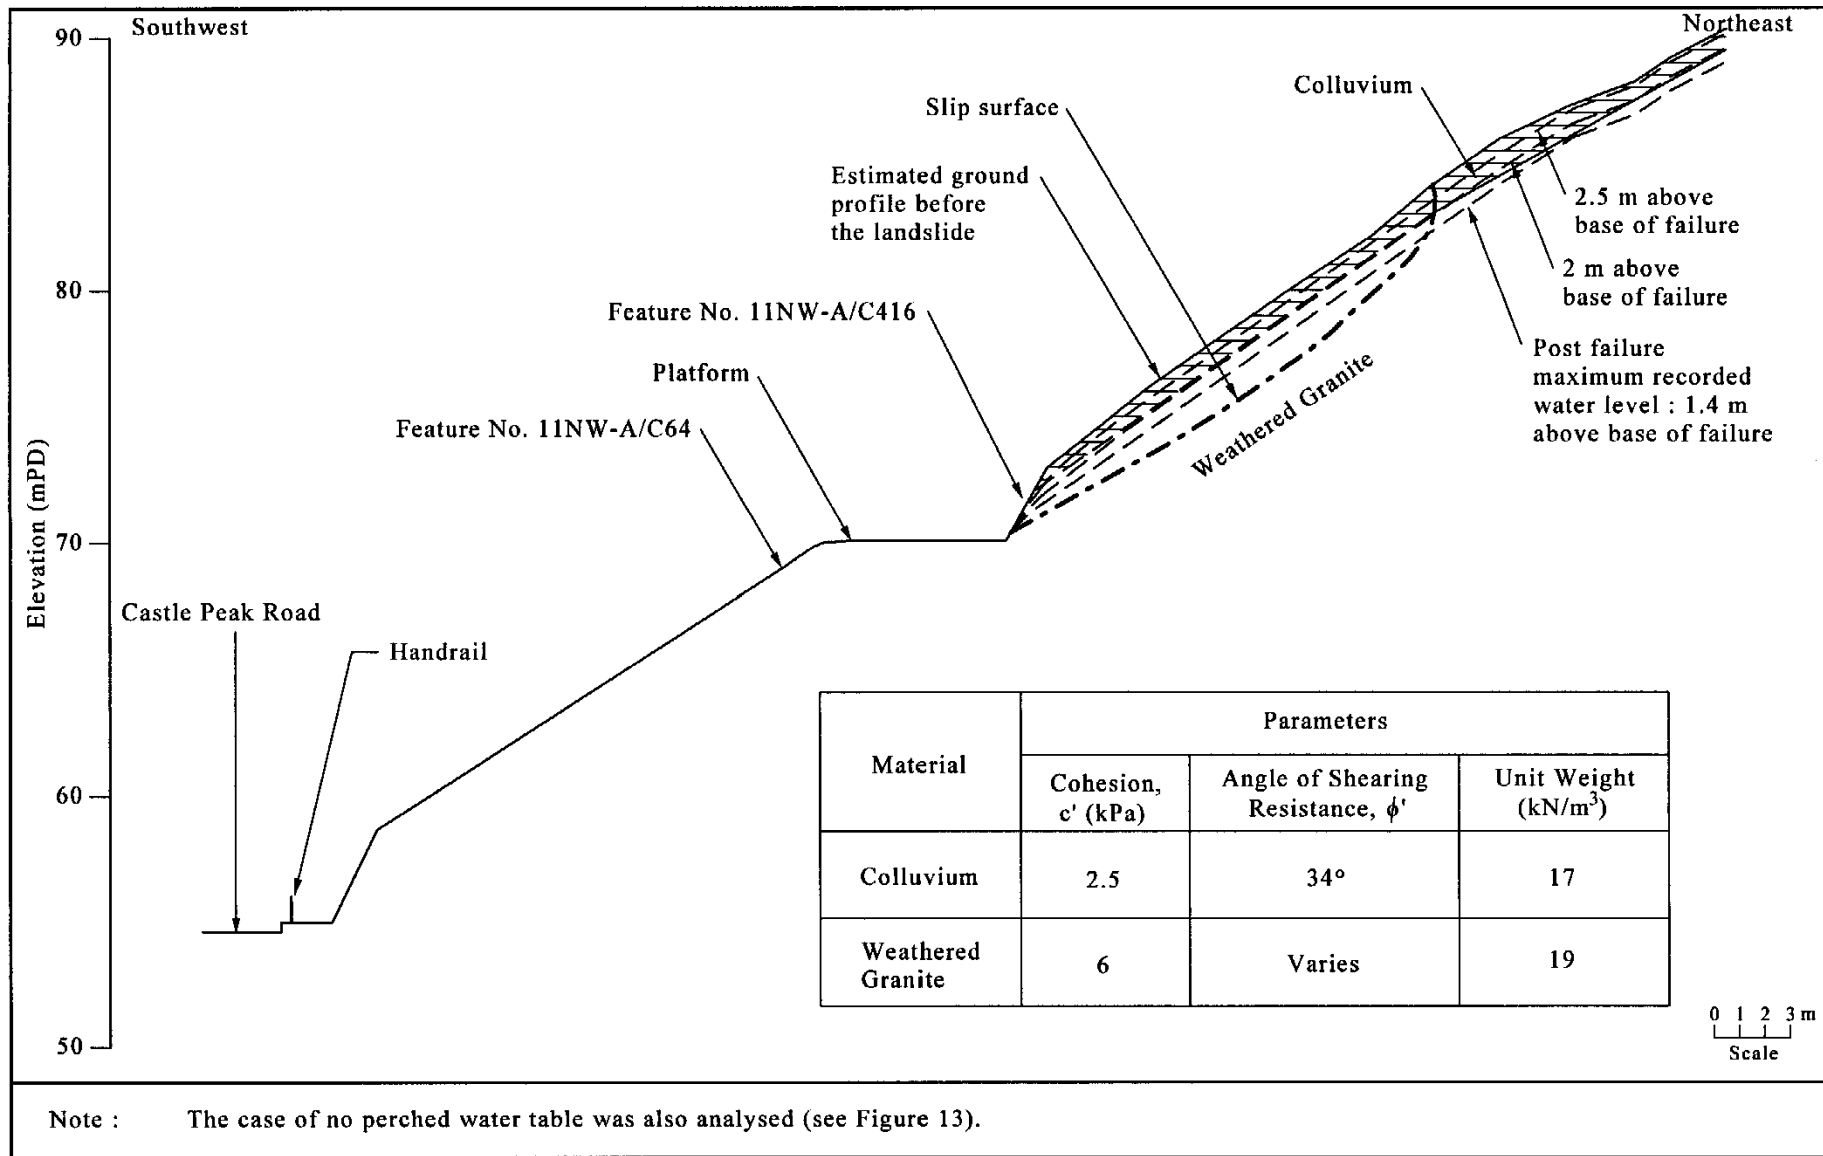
Southwest

Northeast

90

80

70

60

50

Elevation (mPD)

Colluvium

Slip surface

Estimated ground profile before the landslide

2.5 m above base of failure

2 m above base of failure

Post failure maximum recorded water level : 1.4 m above base of failure

Feature No. 11NW-A/C416

Platform

Feature No. 11NW-A/C64

Weathered Granite

Castle Peak Road

Handrail

| Material | Parameters | | |
|---|---|---|---|
| | Cohesion, c' (kPa) | Angle of Shearing Resistance, $\phi'$ | Unit Weight (kN/m$^3$) |
| Colluvium | 2.5 | 34° | 17 |
| Weathered Granite | 6 | Varies | 19 |

0 1 2 3 m
Scale

Note : The case of no perched water table was also analysed (see Figure 13).